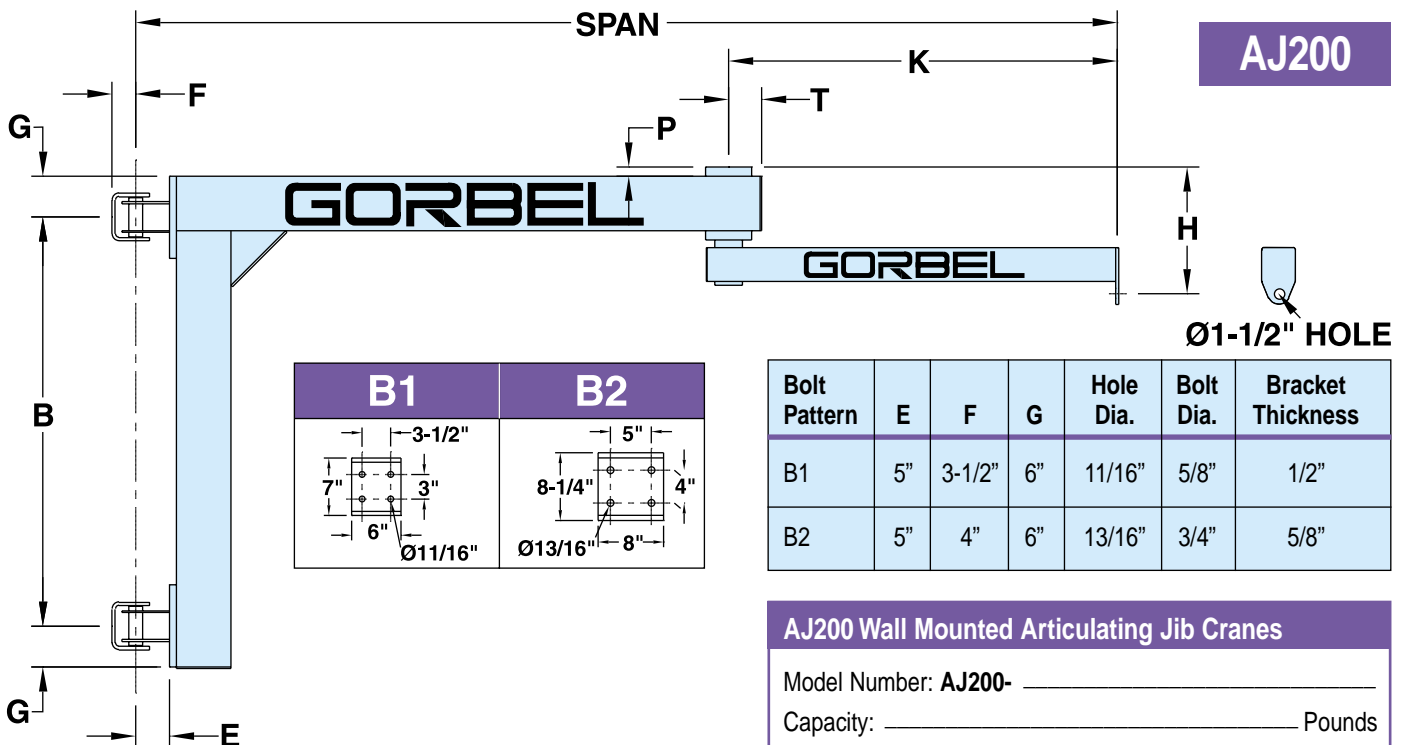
SPAN

AJ200

K

F

T

G

P

GORBEL

H

GORBEL

Ø1-1/2" HOLE

B

B1

B2

3-1/2"

5"

7"

3"

8-1/4"

4"

6"

Ø11/16"

Ø13/16"

8"

| Bolt Pattern | E | F | G | Hole Dia. | Bolt Dia. | Bracket Thickness |
|---|---|---|---|---|---|---|
| B1 | 5" | 3-1/2" | 6" | 11/16" | 5/8" | 1/2" |
| B2 | 5" | 4" | 6" | 13/16" | 3/4" | 5/8" |

AJ200 Wall Mounted Articulating Jib Cranes

Model Number: AJ200- ____________________

Capacity: ____________________ Pounds

G

E